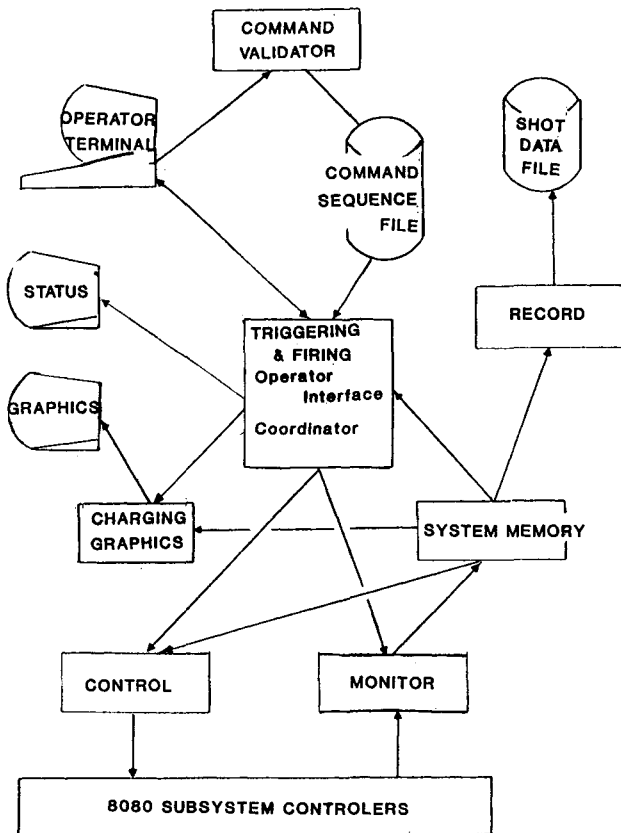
COMMAND VALIDATOR

OPERATOR TERMINAL

COMMAND SEQUENCE FILE

SHOT DATA FILE

STATUS

TRIGGERING & FIRING Operator Interface Coordinator

RECORD

GRAPHICS

CHARGING GRAPHICS

SYSTEM MEMORY

CONTROL

MONITOR

8080 SUBSYSTEM CONTROLERS